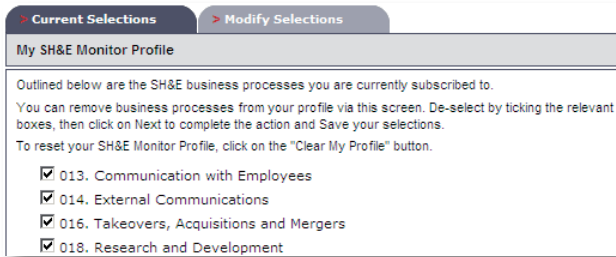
> Current Selections
> Modify Selections

My SH&E Monitor Profile

Outlined below are the SH&E business processes you are currently subscribed to.

You can remove business processes from your profile via this screen. De-select by ticking the relevant boxes, then click on Next to complete the action and Save your selections.

To reset your SH&E Monitor Profile, click on the "Clear My Profile" button.

☑ 013. Communication with Employees
☑ 014. External Communications
☑ 016. Takeovers, Acquisitions and Mergers
☑ 018. Research and Development